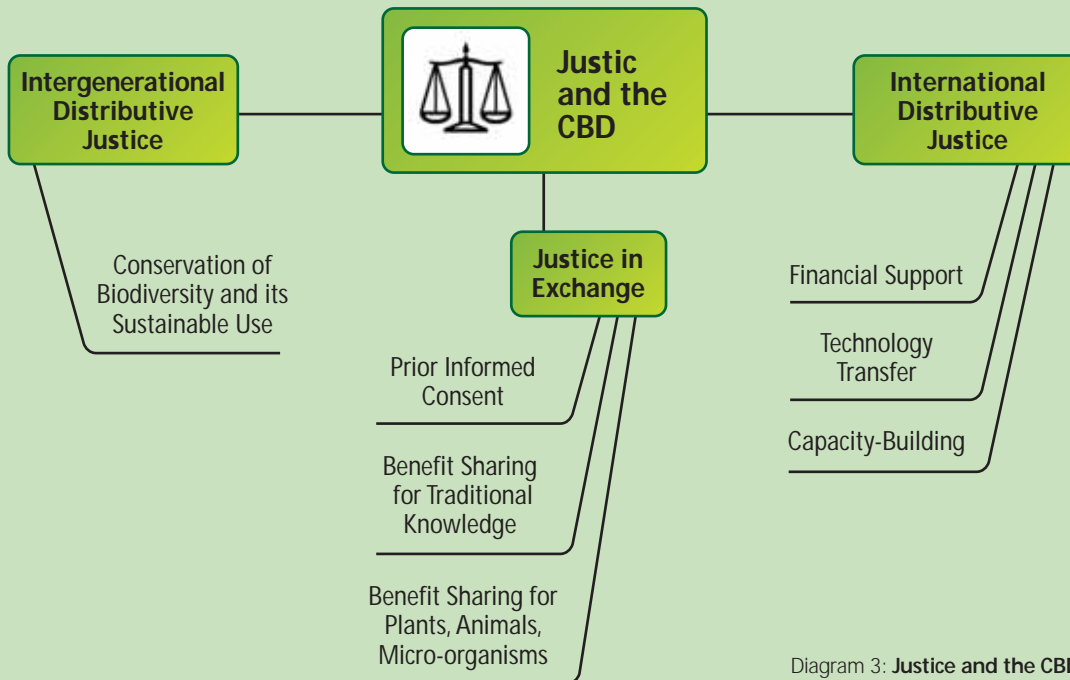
Justic and the CBD

Intergenerational Distributive Justice

Conservation of Biodiversity and its Sustainable Use

Justice in Exchange

Prior Informed Consent

Benefit Sharing for Traditional Knowledge

Benefit Sharing for Plants, Animals, Micro-organisms

International Distributive Justice

Financial Support

Technology Transfer

Capacity-Building

Diagram 3: **Justice and the CB**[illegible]